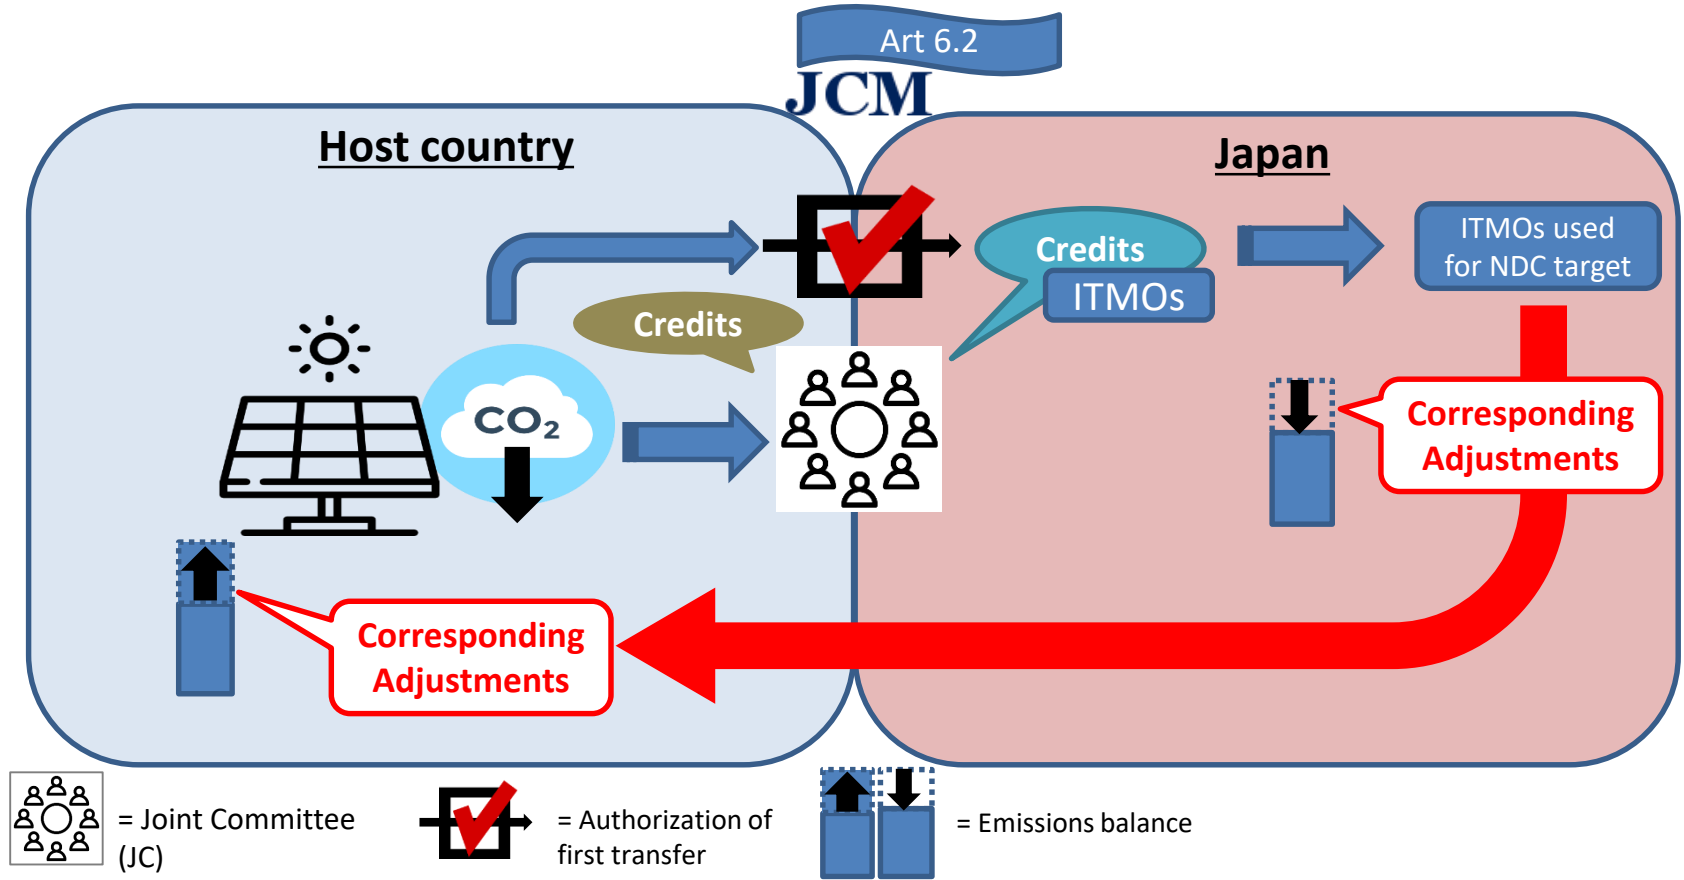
Art 6.2

JCM

Host country

Japan

Credits

ITMOs

ITMOs used for NDC target

Credits

$CO_2$

Corresponding Adjustments

Corresponding Adjustments

= Joint Committee (JC)

= Authorization of first transfer

= Emissions balance